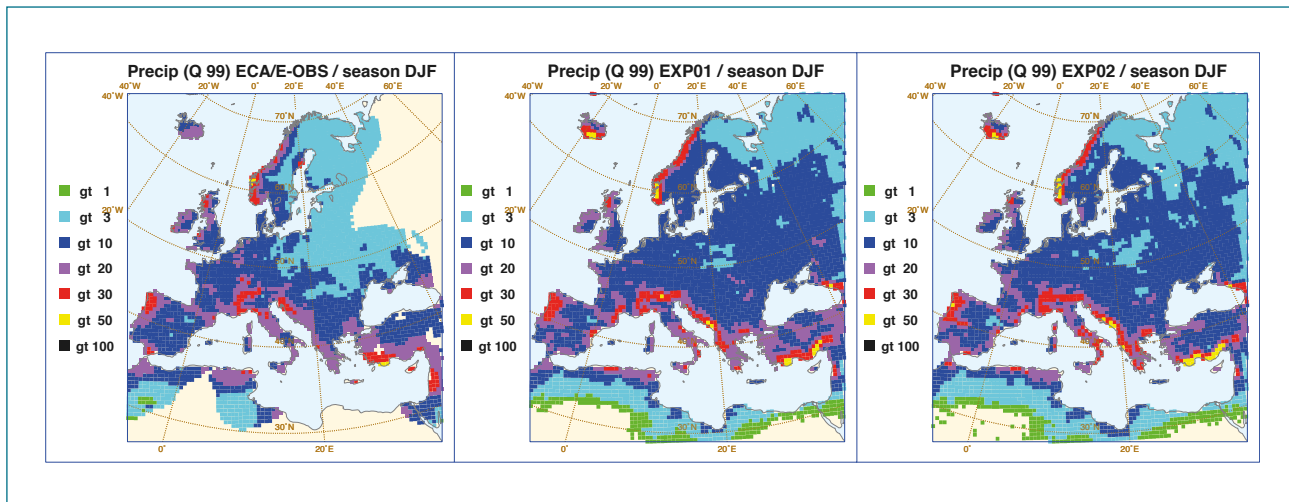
Precip (Q 99) ECA/E-OBS / season DJF

40°W 20°W 0° 20°E 40°E 60°E

70°N 60°N 50°N 40°N 30°N

20°W

0° 20°E

gt 1
gt 3
gt 10
gt 20
gt 30
gt 50
gt 100

Precip (Q 99) EXP01 / season DJF

40°W 20°W 0° 20°E 40°E 60°E

70°N 60°N 50°N 40°N 30°N

20°W

0° 20°E

gt 1
gt 3
gt 10
gt 20
gt 30
gt 50
gt 100

Precip (Q 99) EXP02 / season DJF

40°W 20°W 0° 20°E 40°E 60°E

70°N 60°N 50°N 40°N 30°N

20°W

0° 20°E

gt 1
gt 3
gt 10
gt 20
gt 30
gt 50
gt 100